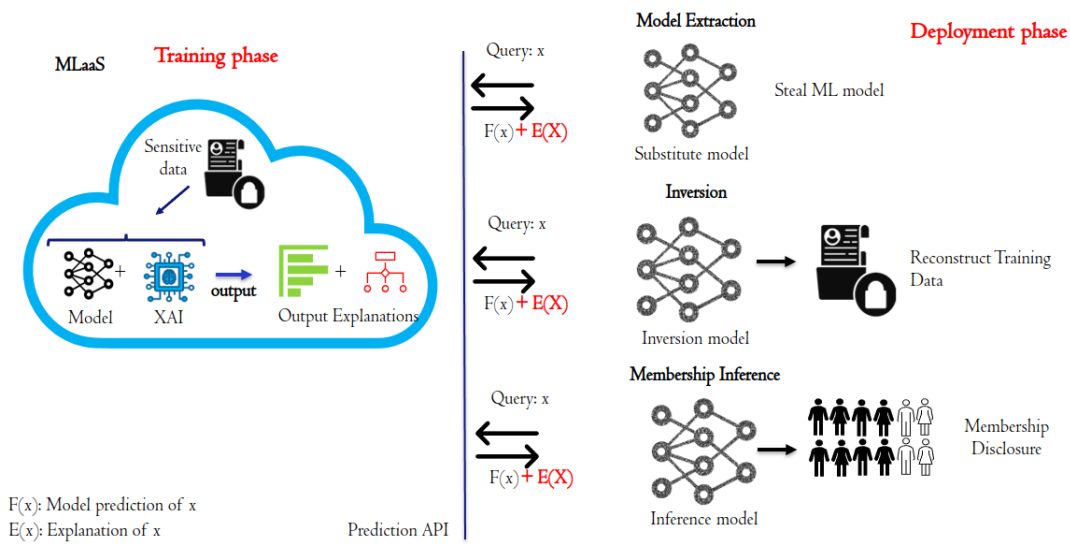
MLaaS

Training phase

Sensitive data

Model + XAI

output

Output Explanations

Query: x

F(x) + E(X)

Query: x

F(x) + E(X)

Query: x

F(x) + E(X)

Prediction API

F(x): Model prediction of x
E(x): Explanation of x

Deployment phase

Model Extraction

Substitute model

Steal ML model

Inversion

Inversion model

Reconstruct Training Data

Membership Inference

Inference model

Membership Disclosure